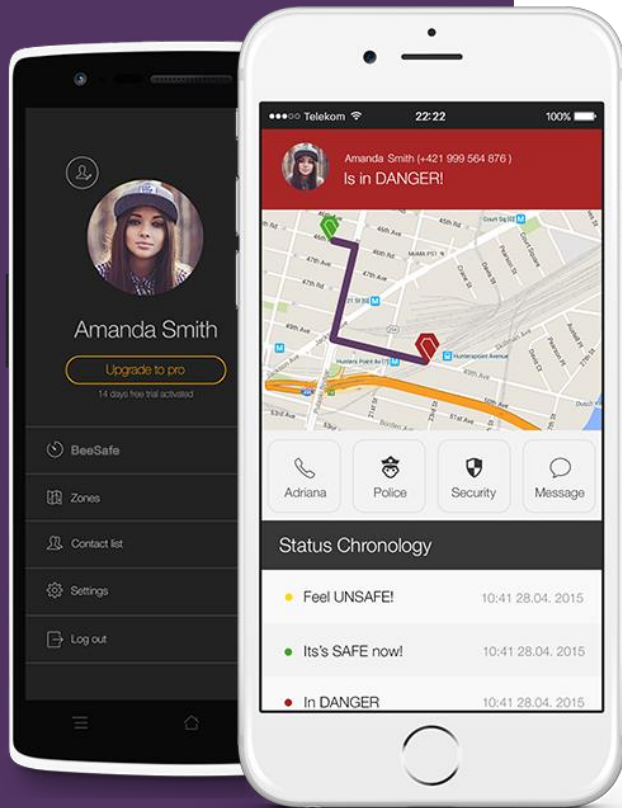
Amanda Smith

Upgrade to pro

14 days free trial activated

BeeSafe

Zones

Contact list

Settings

Log out

●●●○○ Telekom 22:22 100%

Amanda Smith (+421 999 564 876)

Is in DANGER!

Adriana

Police

Security

Message

Status Chronology

Feel UNSAFE! 10:41 28.04. 2015

It's SAFE now! 10:41 28.04. 2015

In DANGER 10:41 28.04. 2015